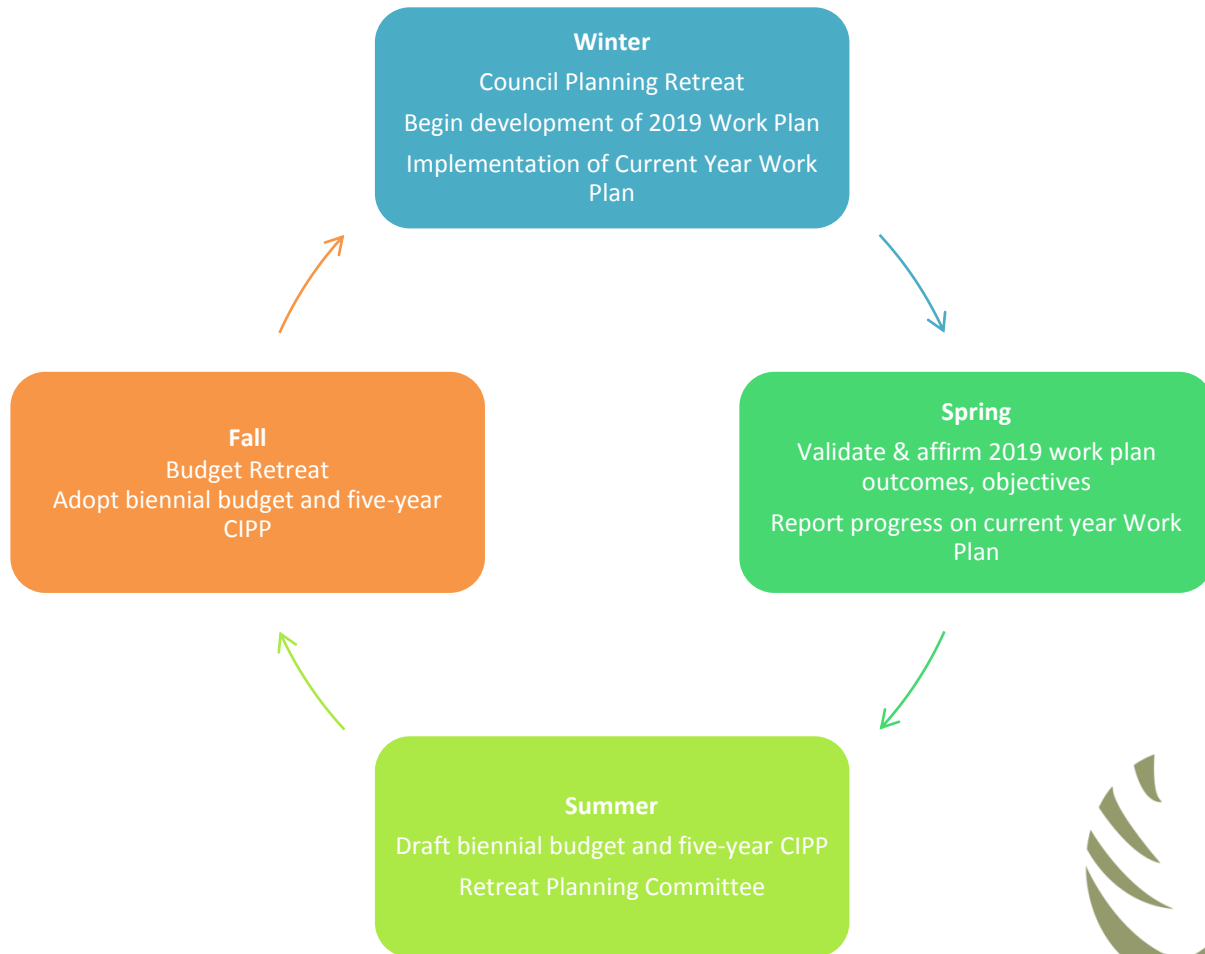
**Winter**
Council Planning Retreat
Begin development of 2019 Work Plan
Implementation of Current Year Work Plan

**Spring**
Validate & affirm 2019 work plan outcomes, objectives
Report progress on current year Work Plan

**Summer**
Draft biennial budget and five-year CIPP
Retreat Planning Committee

**Fall**
Budget Retreat
Adopt biennial budget and five-year CIPP